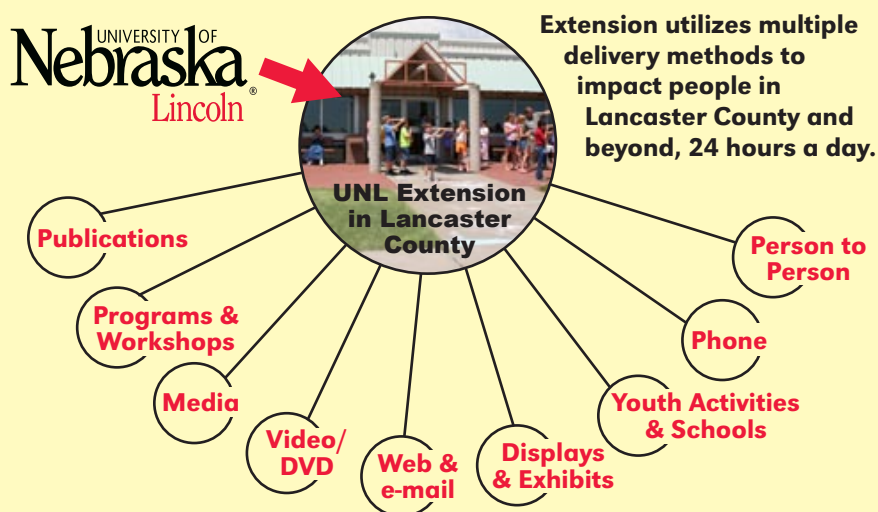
UNIVERSITY OF Nebraska Lincoln®

Extension utilizes multiple delivery methods to impact people in Lancaster County and beyond, 24 hours a day.

UNL Extension in Lancaster County

Publications

Programs & Workshops

Media

Video/ DVD

Web & e-mail

Displays & Exhibits

Youth Activities & Schools

Phone

Person to Person